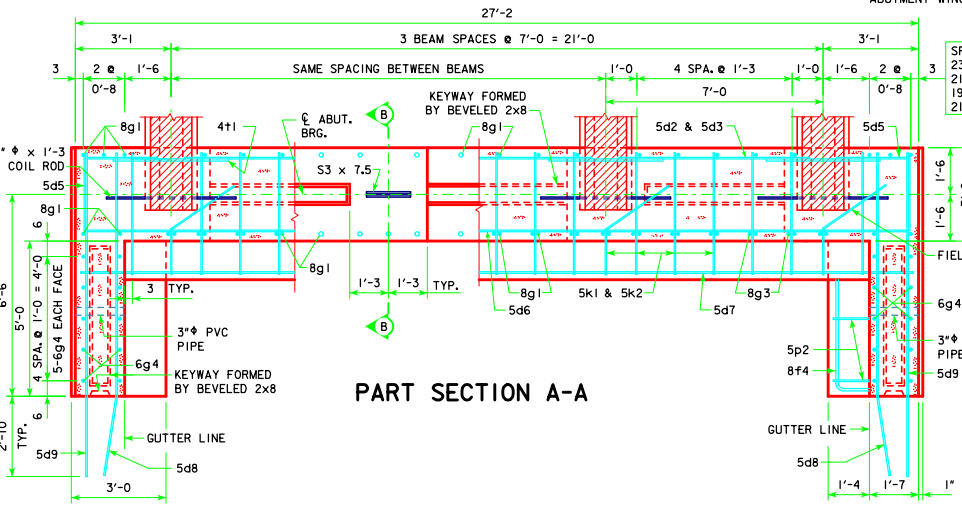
ABUTMENT WING

27'-2

3'-1

3 BEAM SPACES @ 7'-0 = 21'-0

3'-1

3

2 @ 0'-8

1'-6

SAME SPACING BETWEEN BEAMS

1'-0

4 SPA. @ 1'-3

1'-0

1'-6

2 @ 0'-8

7'-0

KEYWAY FORMED BY BEVELED 2x8

B

℄ ABUT. BRG.

8g1

4†1

8g1

5d2 & 5d3

5d5

" Φ x 1'-3 COIL ROD

5d5

S3 x 7.5

1'-6

1'-6

8g1

6

8g1

FIEL

6'-6

5'-0

4 SPA. @ 1'-0 = 4'-0

5-6g4 EACH FACE

3

TYP.

1'-3

1'-3

TYP.

8g1

5k1 & 5k2

8g3

6g4

5d6

5d7

B

3"Φ PVC PIPE

3"Φ PIPE

6g4

5p2

KEYWAY FORMED BY BEVELED 2x8

8f4

5d9

PART SECTION A-A

4

6

TYP.

2'-10

GUTTER LINE

GUTTER LINE

5d9

5d8

5d8

3'-0

1'-4

1'-7

1"

SP
23
21
19
21